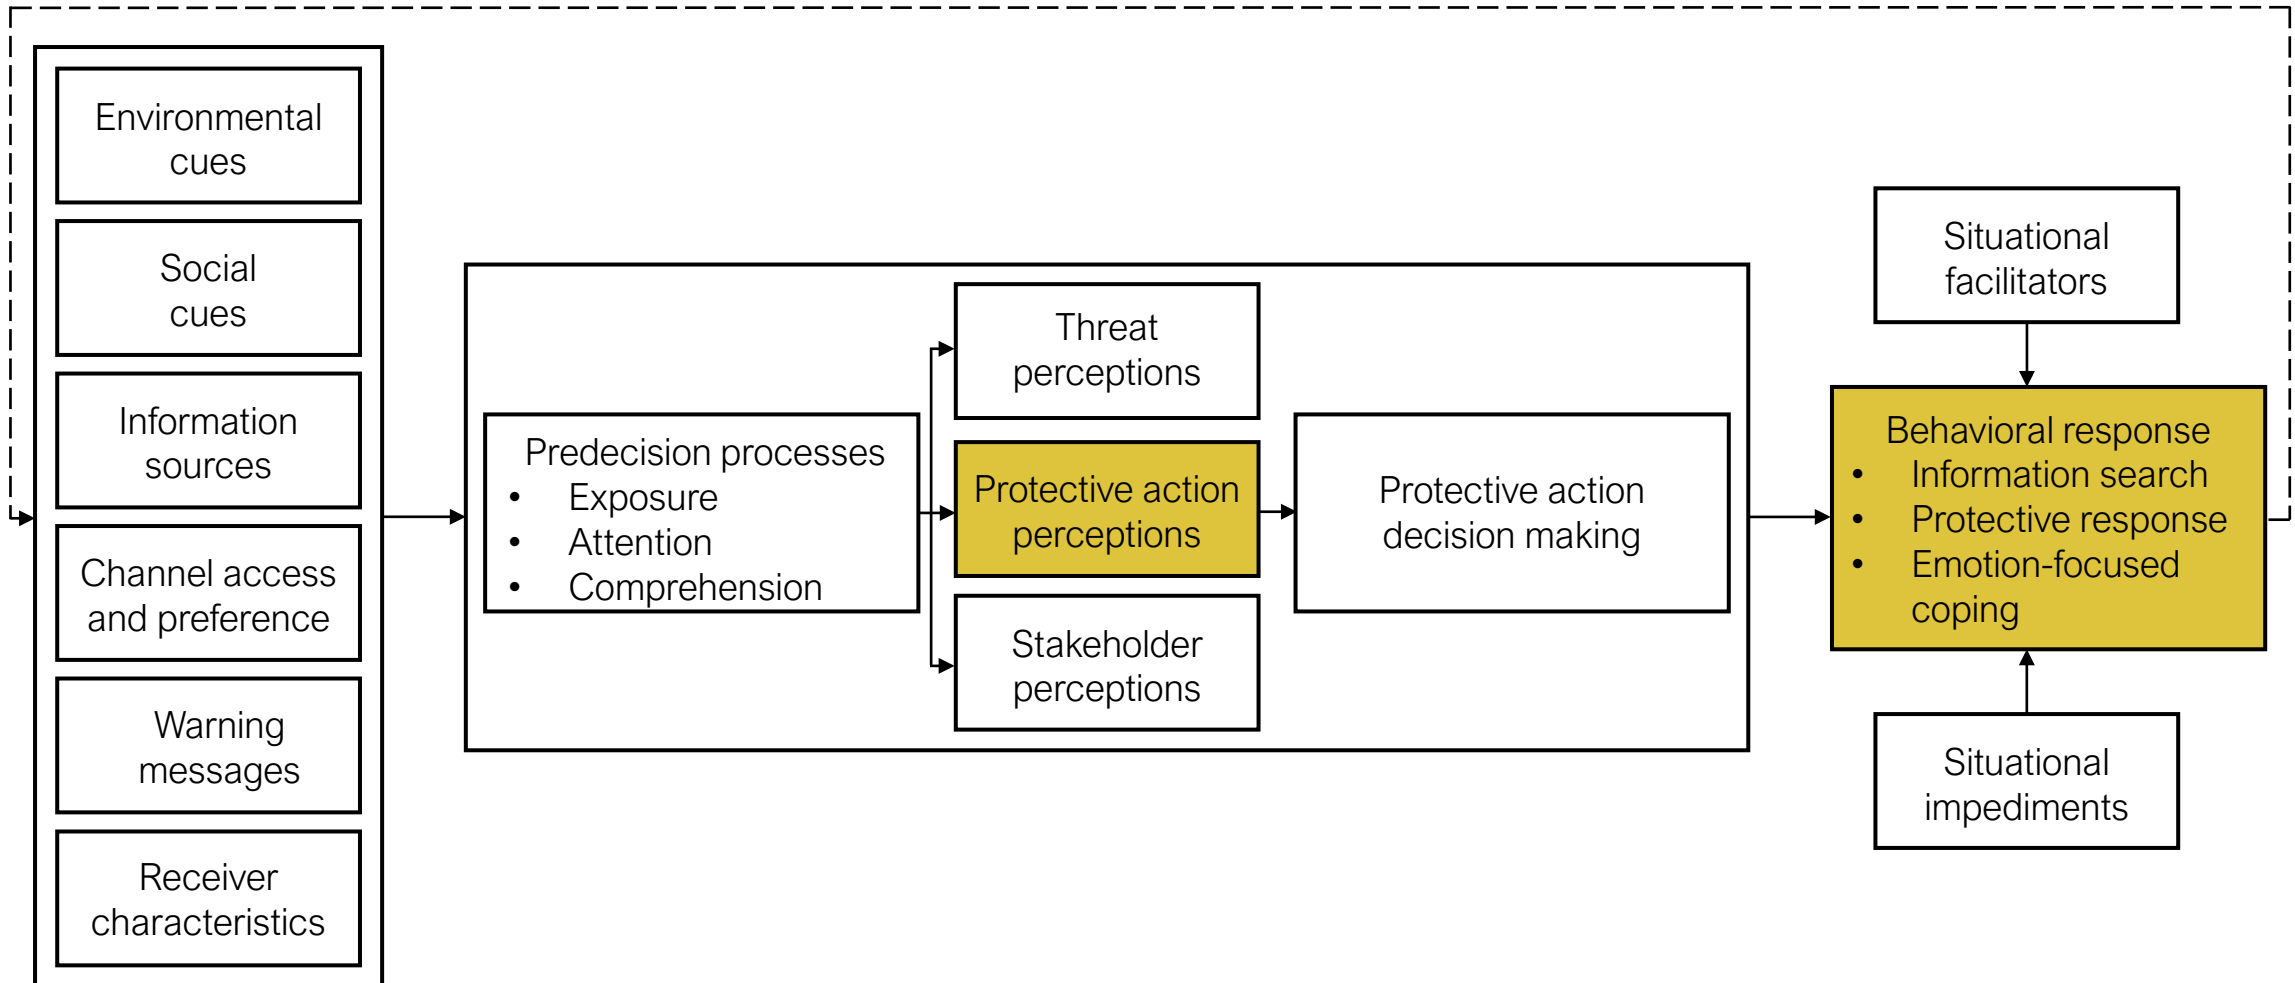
Environmental cues

Social cues

Information sources

Channel access and preference

Warning messages

Receiver characteristics

Predecision processes
- Exposure
- Attention
- Comprehension

Threat perceptions

Protective action perceptions

Stakeholder perceptions

Protective action decision making

Situational facilitators

Behavioral response
- Information search
- Protective response
- Emotion-focused coping

Situational impediments